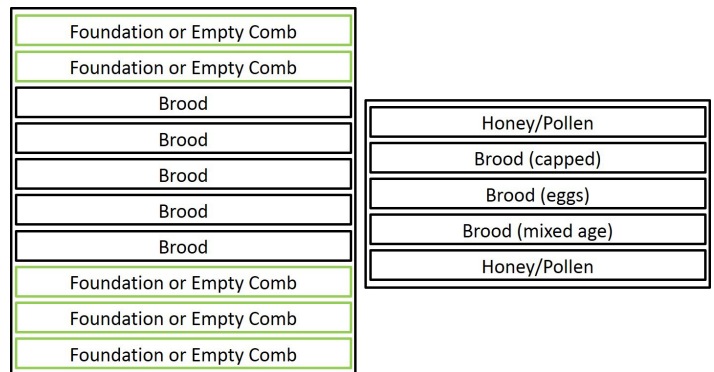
Foundation or Empty Comb
Foundation or Empty Comb
Brood
Brood
Brood
Brood
Brood
Foundation or Empty Comb
Foundation or Empty Comb
Foundation or Empty Comb

Honey/Pollen
Brood (capped)
Brood (eggs)
Brood (mixed age)
Honey/Pollen